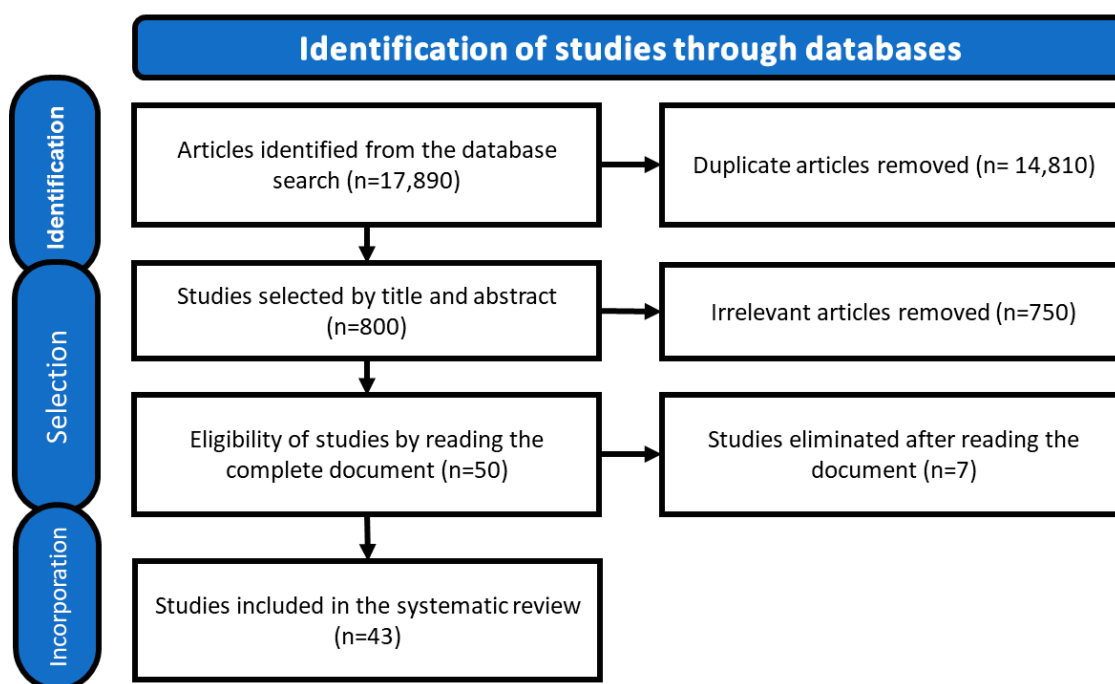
Identification of studies through databases

Identification

Articles identified from the database search (n=17,890)

Duplicate articles removed (n= 14,810)

Selection

Studies selected by title and abstract (n=800)

Irrelevant articles removed (n=750)

Eligibility of studies by reading the complete document (n=50)

Studies eliminated after reading the document (n=7)

Incorporation

Studies included in the systematic review (n=43)